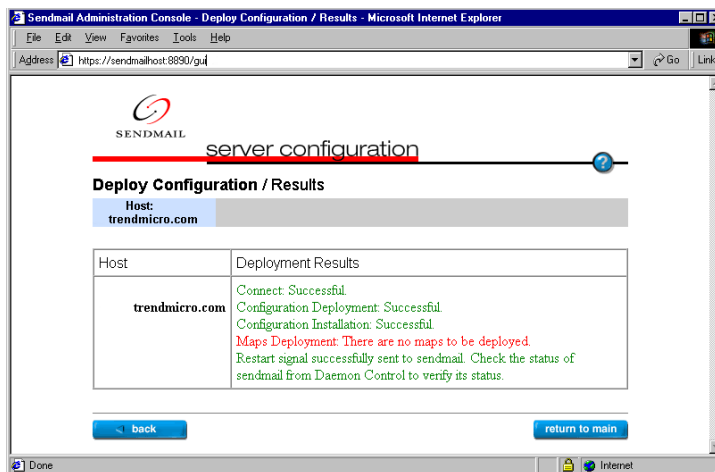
Sendmail Administration Console - Deploy Configuration / Results - Microsoft Internet Explorer

File Edit View Favorites Tools Help

Address https://sendmailhost:8890/gui

Go Link

SENDMAIL

server configuration

?

Deploy Configuration / Results

Host: trendmicro.com

| Host | Deployment Results |
|---|---|
| trendmicro.com | Connect: Successful.<br>Configuration Deployment: Successful.<br>Configuration Installation: Successful.<br>Maps Deployment: There are no maps to be deployed.<br>Restart signal successfully sent to sendmail. Check the status of sendmail from Daemon Control to verify its status. |

back

return to main

Done

Internet